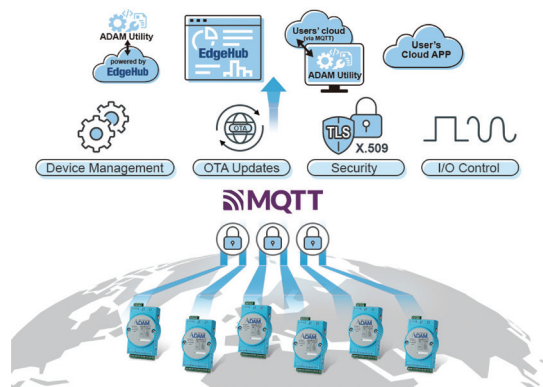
ADAM Utility
powered by
EdgeHub

EdgeHub

Users' cloud
(via MQTT)
ADAM Utility

User's
Cloud APP

OTA

TLS
X.509

Device Management
OTA Updates
Security
I/O Control

MQTT

ADAM
ADAM
ADAM
ADAM
ADAM
ADAM